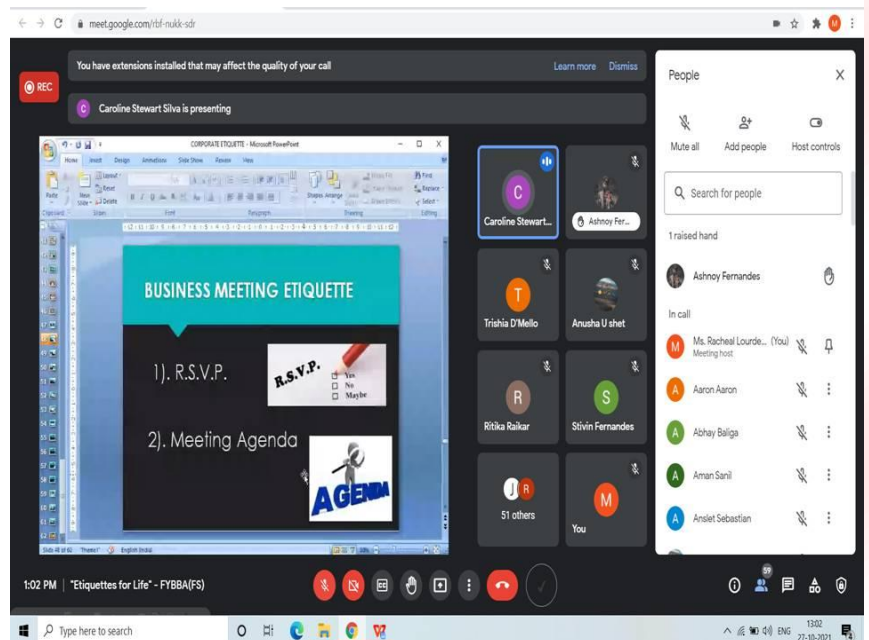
meet.google.com/rbf-nukk-sdr

REC

You have extensions installed that may affect the quality of your call

Learn more Dismiss

C Caroline Stewart Silva is presenting

CORPORATE ETIQUETTE - Microsoft PowerPoint

Home Insert Design Animations Slide Show Review View

BUSINESS MEETING ETIQUETTE

1). R.S.V.P.

R.S.V.P.
Yes
No
Maybe

2). Meeting Agenda

AGENDA

Slide 48 of 61 "Theme1" English (India)

Caroline Stewart...

Ashnoy Fer...

Trishia D'Mello

Anusha U shet

Ritika Raikar

Stivin Fernandes

51 others

You

People

Mute all Add people Host controls

Search for people

1 raised hand

Ashnoy Fernandes

In call

Ms. Racheal Lourde... (You)
Meeting host

Aaron Aaron

Abhay Baliga

Aman Sanil

Anslet Sebastian

1:02 PM | "Etiquettes for Life" - FYBBA(FS)

59

Type here to search

ENG 13:02 27-10-2021